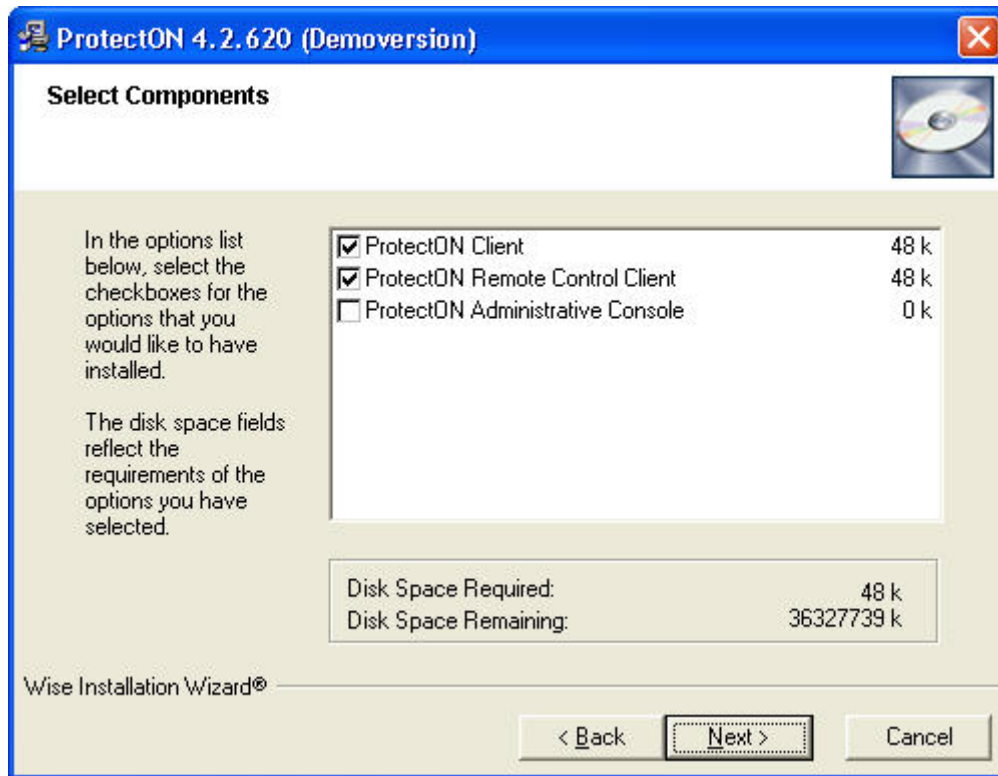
ProtectON 4.2.620 (Demoversion)

Select Components

In the options list below, select the checkboxes for the options that you would like to have installed.

The disk space fields reflect the requirements of the options you have selected.

| | | |
|---|---|---|
| ☑ | ProtectON Client | 48 k |
| ☑ | ProtectON Remote Control Client | 48 k |
| ☐ | ProtectON Administrative Console | 0 k |

Disk Space Required: 48 k
Disk Space Remaining: 36327739 k

Wise Installation Wizard®

< Back
Next >
Cancel